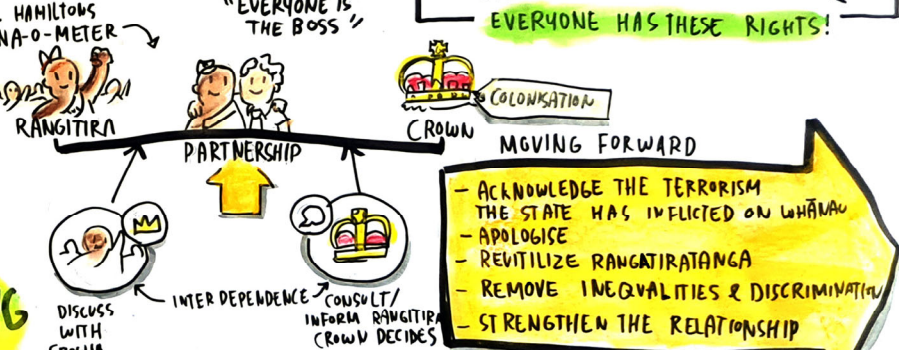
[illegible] HAMILTONS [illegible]NA-O-METER

"EVERYONE IS THE BOSS"

EVERYONE HAS THESE RIGHTS!

RANGITIRA

PARTNERSHIP

CROWN

COLONISATION

MOVING FORWARD

- ACKNOWLEDGE THE TERRORISM THE STATE HAS INFLICTED ON WHĀNAU
- APOLOGISE
- REVITILIZE RANGATIRATANGA
- REMOVE INEQUALITIES & DISCRIMINATION
- STRENGTHEN THE RELATIONSHIP

G

DISCUSS WITH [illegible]

INTERDEPENDENCE

CONSULT/ INFORM RANGITIRA CROWN DECIDES